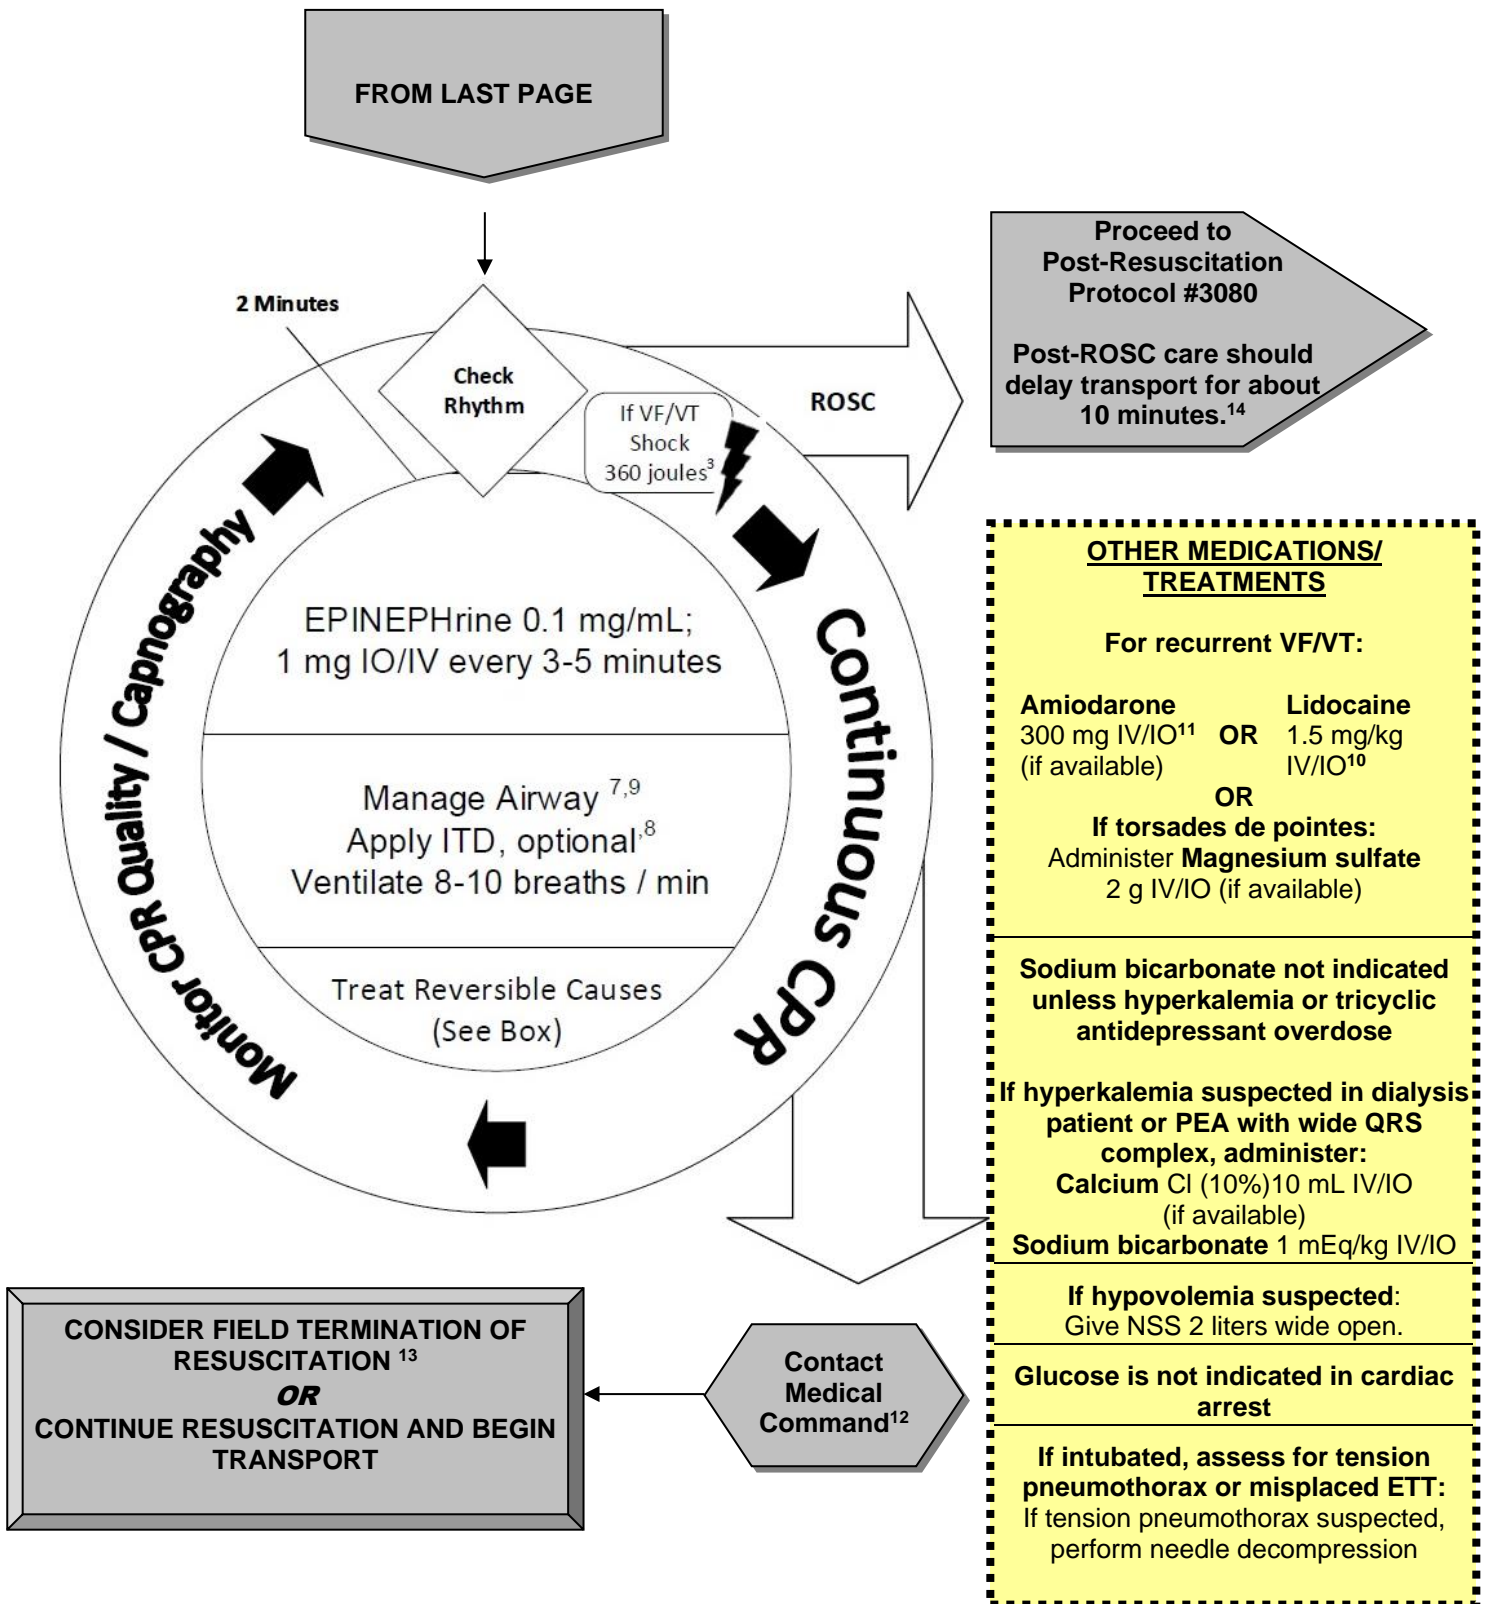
FROM LAST PAGE

2 Minutes

Check Rhythm

If VF/VT Shock 360 joules$^{3}$

ROSC

Proceed to Post-Resuscitation Protocol #3080

Post-ROSC care should delay transport for about 10 minutes.$^{14}$

Monitor CPR Quality / Capnography

Continuous CPR

EPINEPHrine 0.1 mg/mL;
1 mg IO/IV every 3-5 minutes

Manage Airway $^{7,9}$
Apply ITD, optional$^{,8}$
Ventilate 8-10 breaths / min

Treat Reversible Causes
(See Box)

OTHER MEDICATIONS/ TREATMENTS

For recurrent VF/VT:

Amiodarone
300 mg IV/IO$^{11}$
(if available)

OR

Lidocaine
1.5 mg/kg IV/IO$^{10}$

OR

If torsades de pointes:
Administer Magnesium sulfate 2 g IV/IO (if available)

Sodium bicarbonate not indicated unless hyperkalemia or tricyclic antidepressant overdose

If hyperkalemia suspected in dialysis patient or PEA with wide QRS complex, administer:
Calcium Cl (10%)10 mL IV/IO (if available)
Sodium bicarbonate 1 mEq/kg IV/IO

If hypovolemia suspected:
Give NSS 2 liters wide open.

Glucose is not indicated in cardiac arrest

If intubated, assess for tension pneumothorax or misplaced ETT:
If tension pneumothorax suspected, perform needle decompression

CONSIDER FIELD TERMINATION OF RESUSCITATION $^{13}$
OR
CONTINUE RESUSCITATION AND BEGIN TRANSPORT

Contact Medical Command$^{12}$